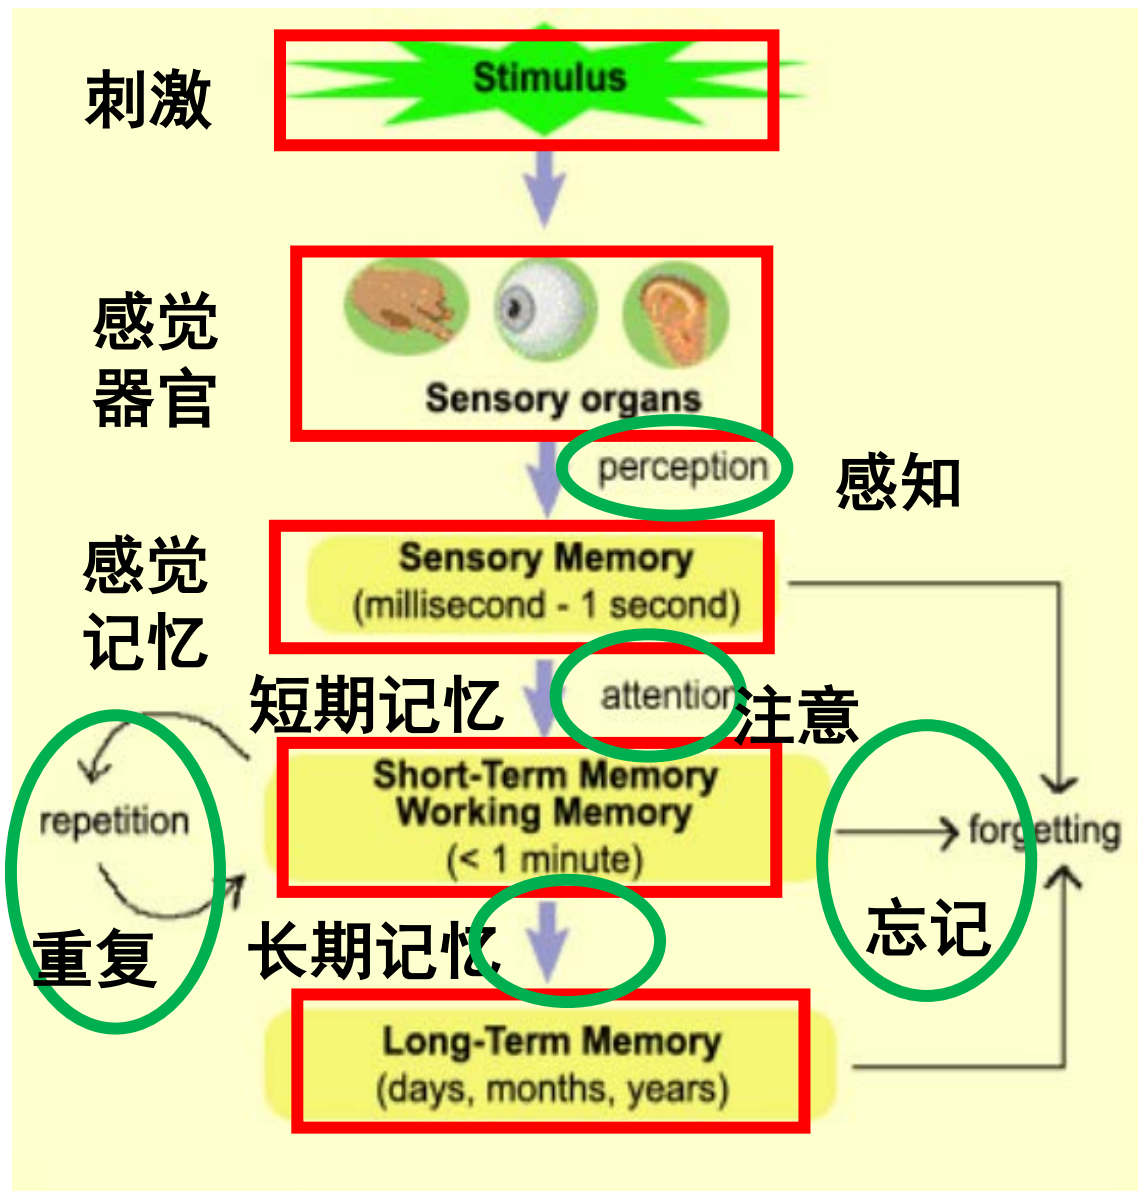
刺激

Stimulus

感觉器官

Sensory organs

perception

感知

感觉记忆

Sensory Memory
(millisecond - 1 second)

短期记忆

attention

注意

repetition

Short-Term Memory
Working Memory
(< 1 minute)

forgetting

重复

长期记忆

忘记

Long-Term Memory
(days, months, years)